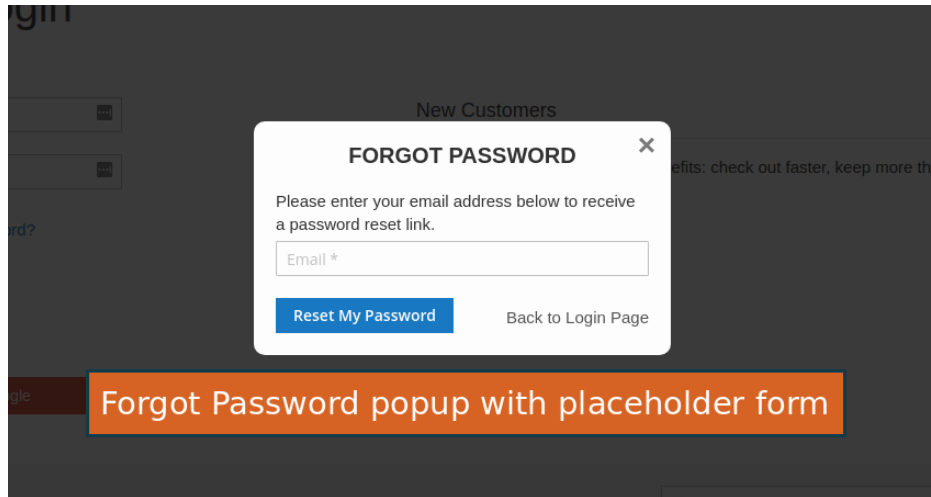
ogin

New Customers

efits: check out faster, keep more th

rd?

gle

FORGOT PASSWORD

×

Please enter your email address below to receive a password reset link.

Email *

Reset My Password

Back to Login Page

Forgot Password popup with placeholder form